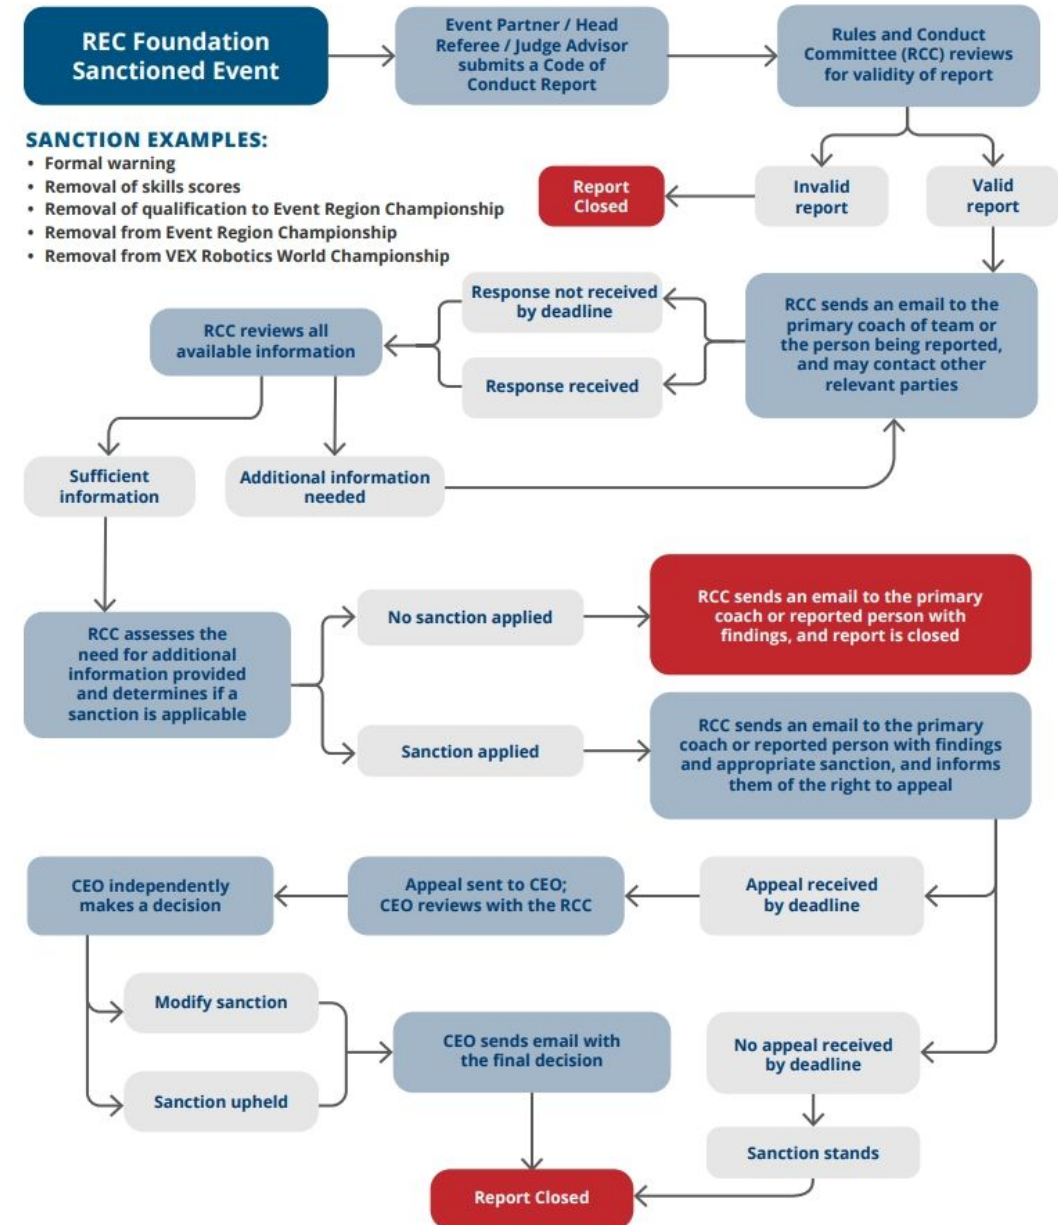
REC Foundation Sanctioned Event

Event Partner / Head Referee / Judge Advisor submits a Code of Conduct Report

Rules and Conduct Committee (RCC) reviews for validity of report

SANCTION EXAMPLES:
• Formal warning
• Removal of skills scores
• Removal of qualification to Event Region Championship
• Removal from Event Region Championship
• Removal from VEX Robotics World Championship

Invalid report

Valid report

Report Closed

RCC sends an email to the primary coach of team or the person being reported, and may contact other relevant parties

Response not received by deadline

Response received

RCC reviews all available information

Sufficient information

Additional information needed

RCC assesses the need for additional information provided and determines if a sanction is applicable

No sanction applied

RCC sends an email to the primary coach or reported person with findings, and report is closed

Sanction applied

RCC sends an email to the primary coach or reported person with findings and appropriate sanction, and informs them of the right to appeal

Appeal received by deadline

Appeal sent to CEO; CEO reviews with the RCC

CEO independently makes a decision

Modify sanction

Sanction upheld

CEO sends email with the final decision

No appeal received by deadline

Sanction stands

Report Closed